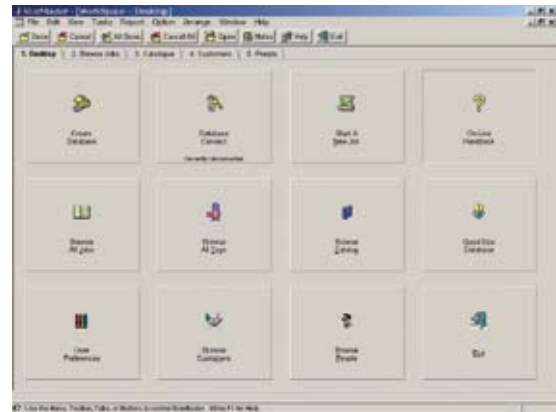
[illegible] - [WorkSpace - Desktop]

File Edit View Tasks Report Option Arrange Window Help

Save Cancel All Save Cancel All Open Menu Help Exit

1. Desktop | 2. Browse Jobs | 3. Catalogue | 4. Customers | 5. People

Create Database

Database Connect

Currently disconnected

Start A New Job

On-Line Handbook

Browse All Jobs

Browse All Jogs

Browse Catalog

Quick Dice Database

User Preferences

Browse Customers

Browse People

Exit

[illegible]